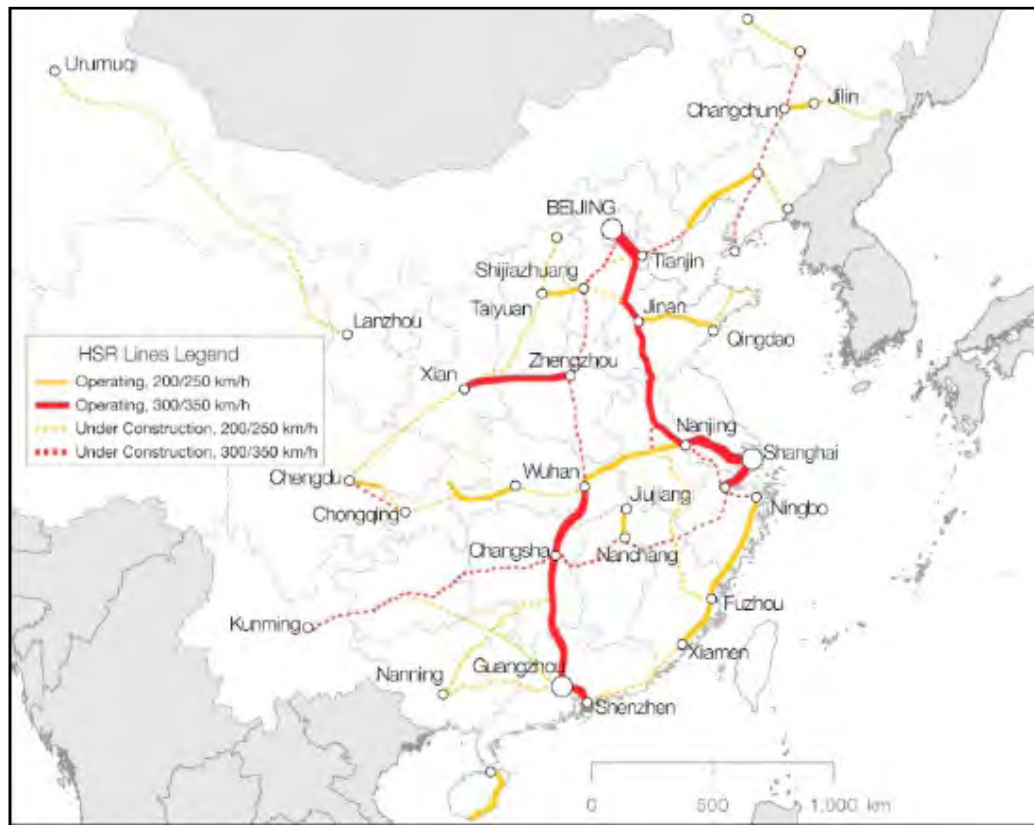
Urumuqi
Changchun
Jilin
BEIJING
Tianjin
Shijiazhuang
Taiyuan
Jinan
Qingdao
Lanzhou
HSR Lines Legend
Operating, 200/250 km/h
Operating, 300/350 km/h
Under Construction, 200/250 km/h
Under Construction, 300/350 km/h
Xian
Zhengzhou
Nanjing
Shanghai
Chengdu
Wuhan
Jiujiang
Ningbo
Chongqing
Changsha
Nanchang
Fuzhou
Kunming
Xiamen
Nanning
Guangzhou
Shenzhen
0
500
1,000 km